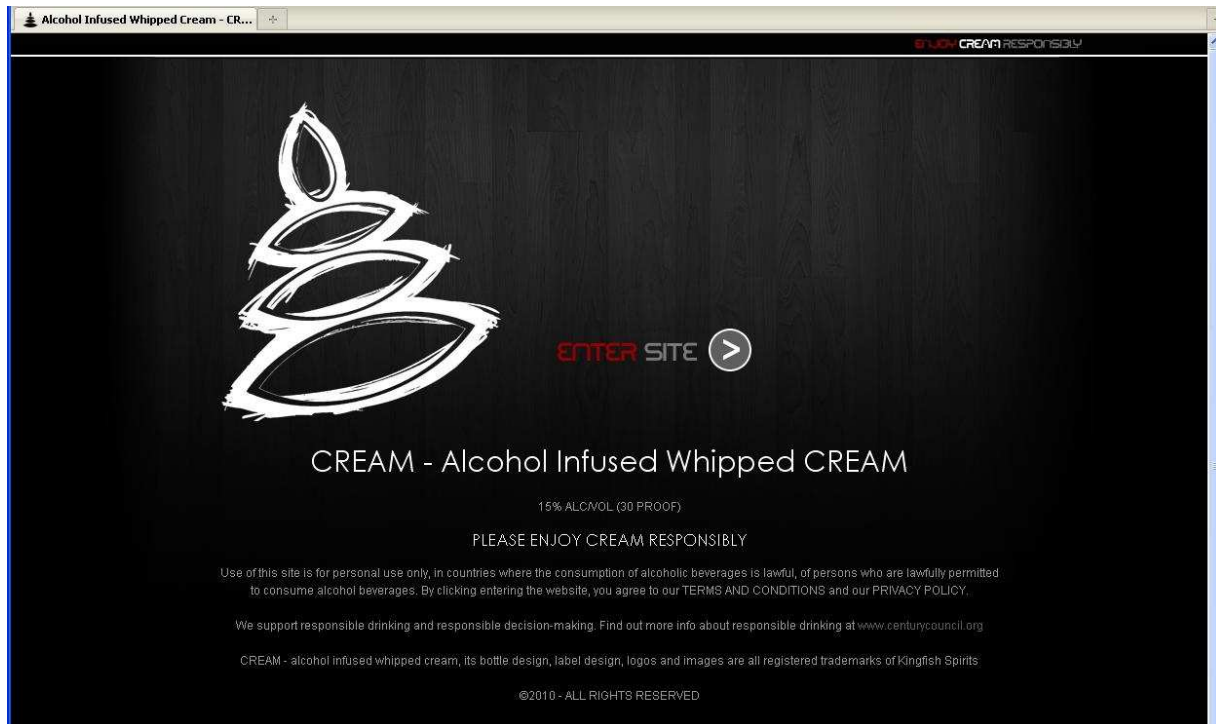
Alcohol Infused Whipped Cream - CR...

ENJOY CREAM RESPONSIBLY

ENTER SITE

CREAM - Alcohol Infused Whipped CREAM

15% ALC/VOL (30 PROOF)

PLEASE ENJOY CREAM RESPONSIBLY

Use of this site is for personal use only, in countries where the consumption of alcoholic beverages is lawful, of persons who are lawfully permitted to consume alcohol beverages. By clicking entering the website, you agree to our TERMS AND CONDITIONS and our PRIVACY POLICY.

We support responsible drinking and responsible decision-making. Find out more info about responsible drinking at www.centurycouncil.org

CREAM - alcohol infused whipped cream, its bottle design, label design, logos and images are all registered trademarks of Kingfish Spirits

©2010 - ALL RIGHTS RESERVED